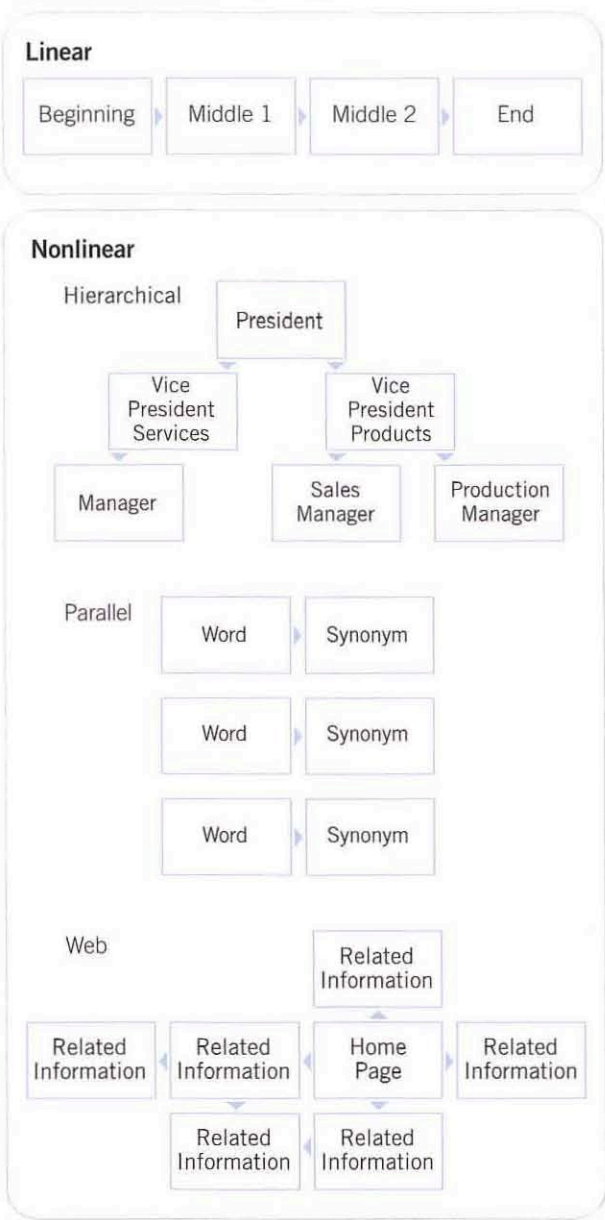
Linear

Beginning

Middle 1

Middle 2

End

Nonlinear

Hierarchical

President

Vice President Services

Vice President Products

Manager

Sales Manager

Production Manager

Parallel

Word

Synonym

Word

Synonym

Word

Synonym

Web

Related Information

Related Information

Related Information

Home Page

Related Information

Related Information

Related Information